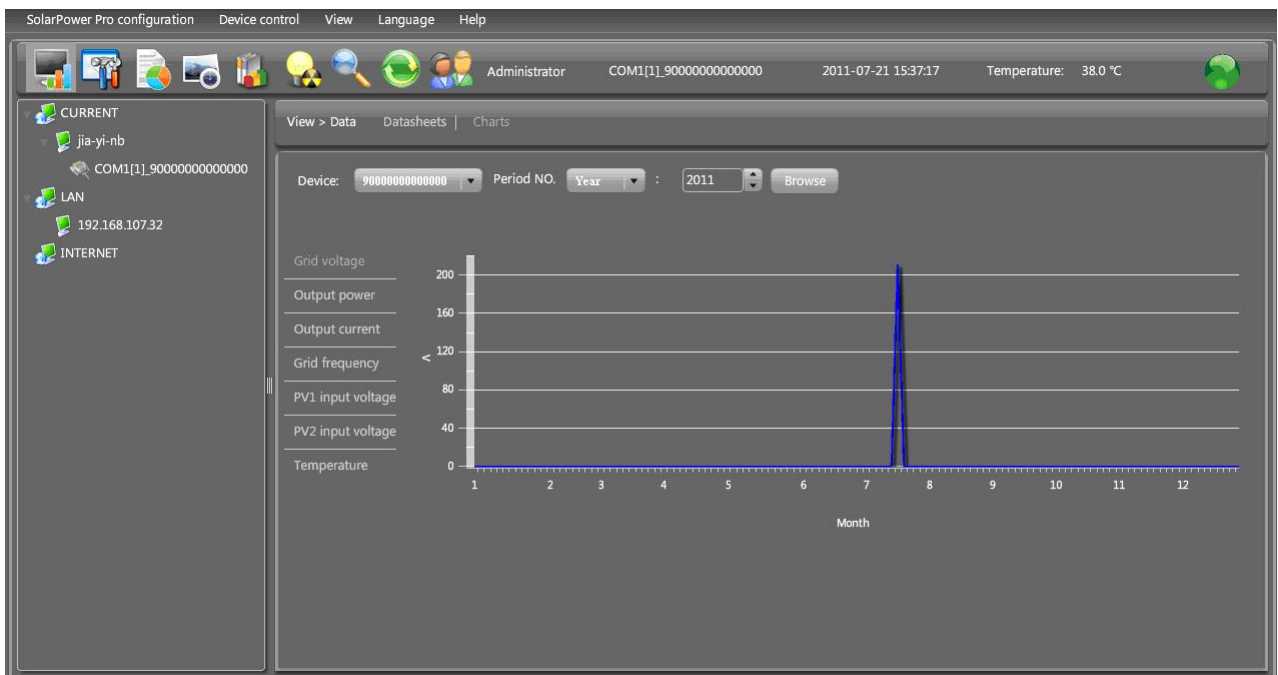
SolarPower Pro configuration Device control View Language Help

Administrator COM1[1]_90000000000000 2011-07-21 15:37:17 Temperature: 38.0 °C

CURRENT
jia-yi-nb
COM1[1]_90000000000000
LAN
192.168.107.32
INTERNET

View > Data Datasheets | Charts

Device: 90000000000000 Period NO. Year : 2011 Browse

Grid voltage
Output power
Output current
Grid frequency
PV1 input voltage
PV2 input voltage
Temperature

200
160
120
80
40
0
V

1 2 3 4 5 6 7 8 9 10 11 12

Month